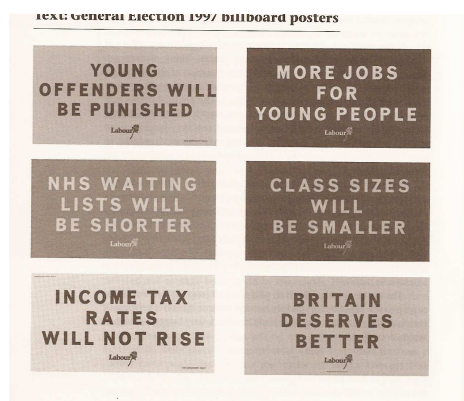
Text: General Election 1997 billboard posters

YOUNG OFFENDERS WILL BE PUNISHED

Labour

MORE JOBS FOR YOUNG PEOPLE

Labour

NHS WAITING LISTS WILL BE SHORTER

Labour

CLASS SIZES WILL BE SMALLER

Labour

INCOME TAX RATES WILL NOT RISE

Labour

BRITAIN DESERVES BETTER

Labour